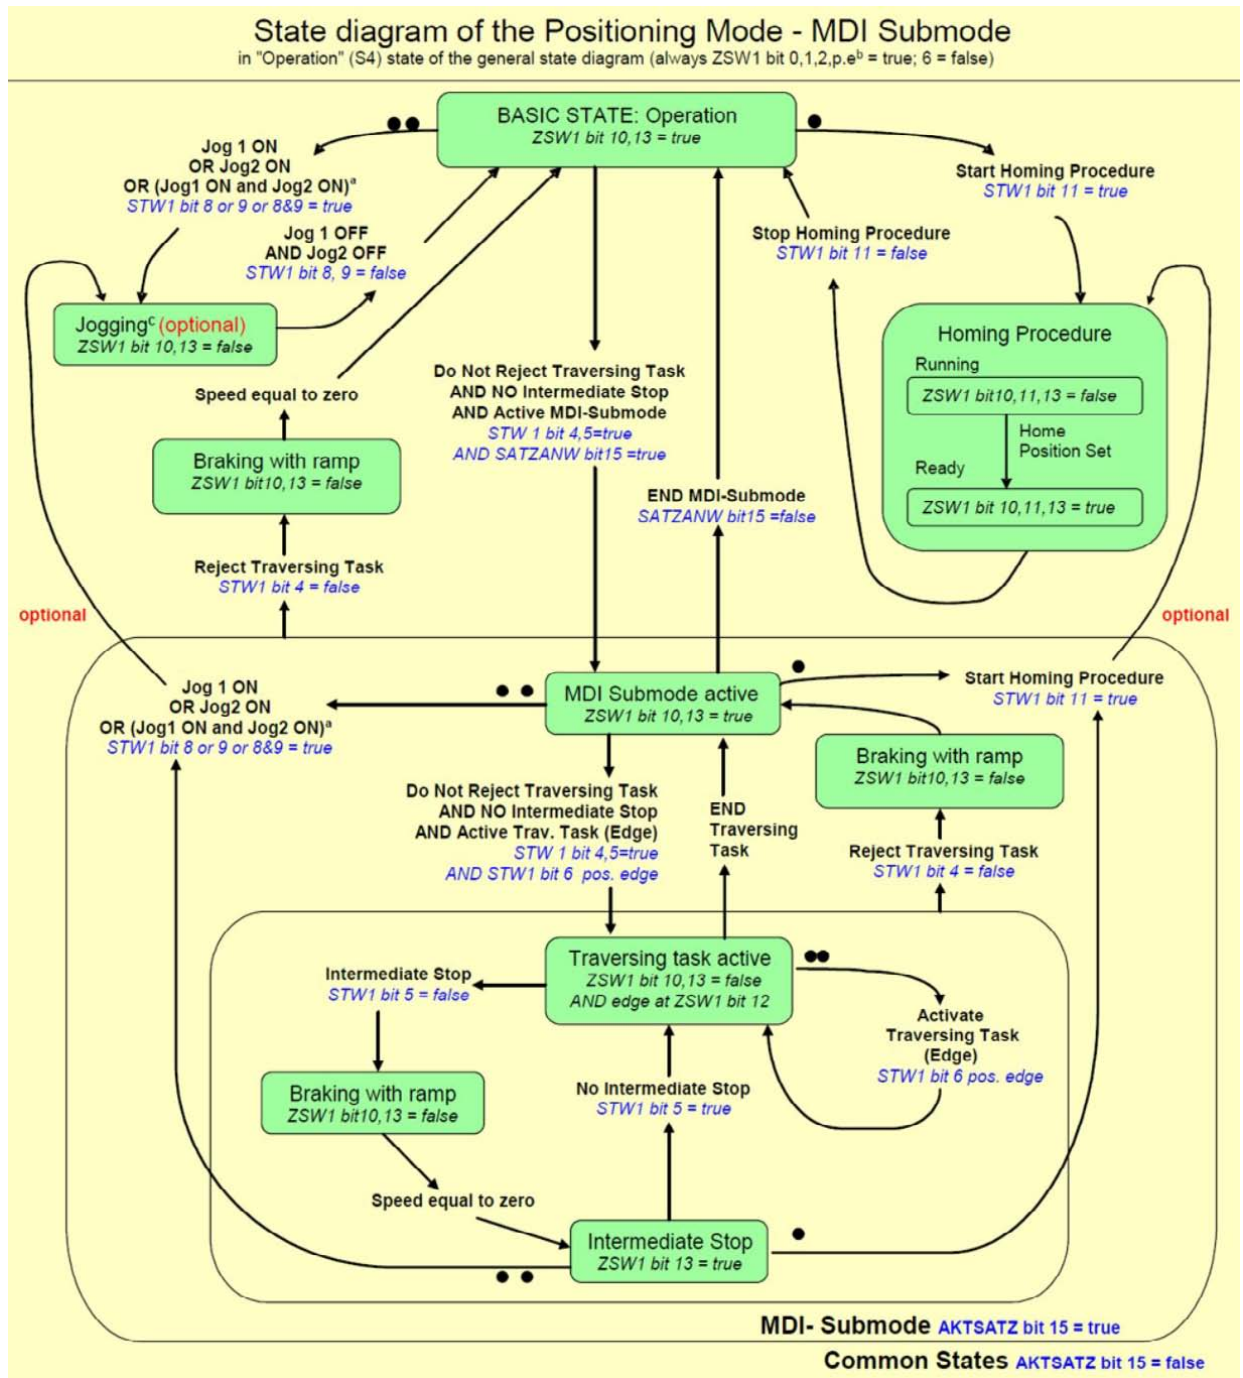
State diagram of the Positioning Mode - MDI Submode
in "Operation" (S4) state of the general state diagram (always ZSW1 bit 0,1,2,p.e$^b$ = true; 6 = false)

BASIC STATE: Operation
ZSW1 bit 10,13 = true

Jog 1 ON
OR Jog2 ON
OR (Jog1 ON and Jog2 ON)$^a$
STW1 bit 8 or 9 or 8&9 = true

Jog 1 OFF
AND Jog2 OFF
STW1 bit 8, 9 = false

Start Homing Procedure
STW1 bit 11 = true

Stop Homing Procedure
STW1 bit 11 = false

Jogging$^c$ (optional)
ZSW1 bit 10,13 = false

Speed equal to zero

Do Not Reject Traversing Task
AND NO Intermediate Stop
AND Active MDI-Submode
STW 1 bit 4,5=true
AND SATZANW bit15 =true

Homing Procedure
Running
ZSW1 bit10,11,13 = false
Home Position Set
Ready
ZSW1 bit 10,11,13 = true

Braking with ramp
ZSW1 bit10,13 = false

END MDI-Submode
SATZANW bit15 =false

Reject Traversing Task
STW1 bit 4 = false

optional

optional

Jog 1 ON
OR Jog2 ON
OR (Jog1 ON and Jog2 ON)$^a$
STW1 bit 8 or 9 or 8&9 = true

MDI Submode active
ZSW1 bit 10,13 = true

Start Homing Procedure
STW1 bit 11 = true

Braking with ramp
ZSW1 bit10,13 = false

Do Not Reject Traversing Task
AND NO Intermediate Stop
AND Active Trav. Task (Edge)
STW 1 bit 4,5=true
AND STW1 bit 6 pos. edge

END Traversing Task

Reject Traversing Task
STW1 bit 4 = false

Intermediate Stop
STW1 bit 5 = false

Traversing task active
ZSW1 bit 10,13 = false
AND edge at ZSW1 bit 12

Activate Traversing Task (Edge)
STW1 bit 6 pos. edge

Braking with ramp
ZSW1 bit10,13 = false

No Intermediate Stop
STW1 bit 5 = true

Speed equal to zero

Intermediate Stop
ZSW1 bit 13 = true

MDI- Submode AKTSATZ bit 15 = true

Common States AKTSATZ bit 15 = false